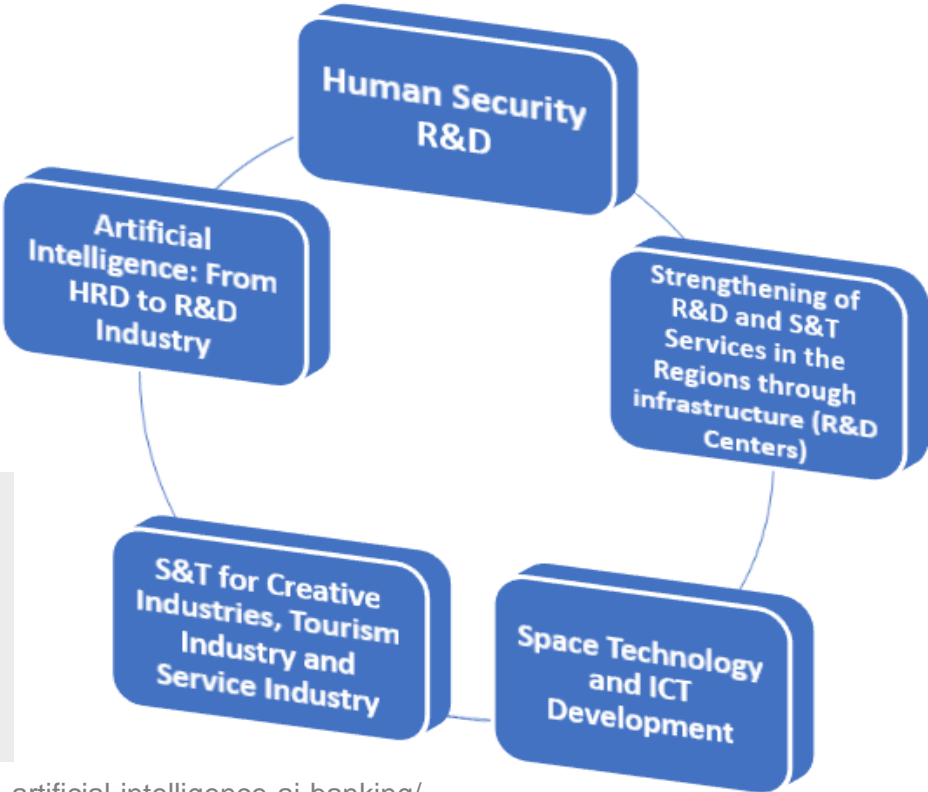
Human Security R&D

Strengthening of R&D and S&T Services in the Regions through infrastructure (R&D Centers)

Space Technology and ICT Development

S&T for Creative Industries, Tourism Industry and Service Industry

Artificial Intelligence: From HRD to R&D Industry

artificial-intelligence-ai-banking/